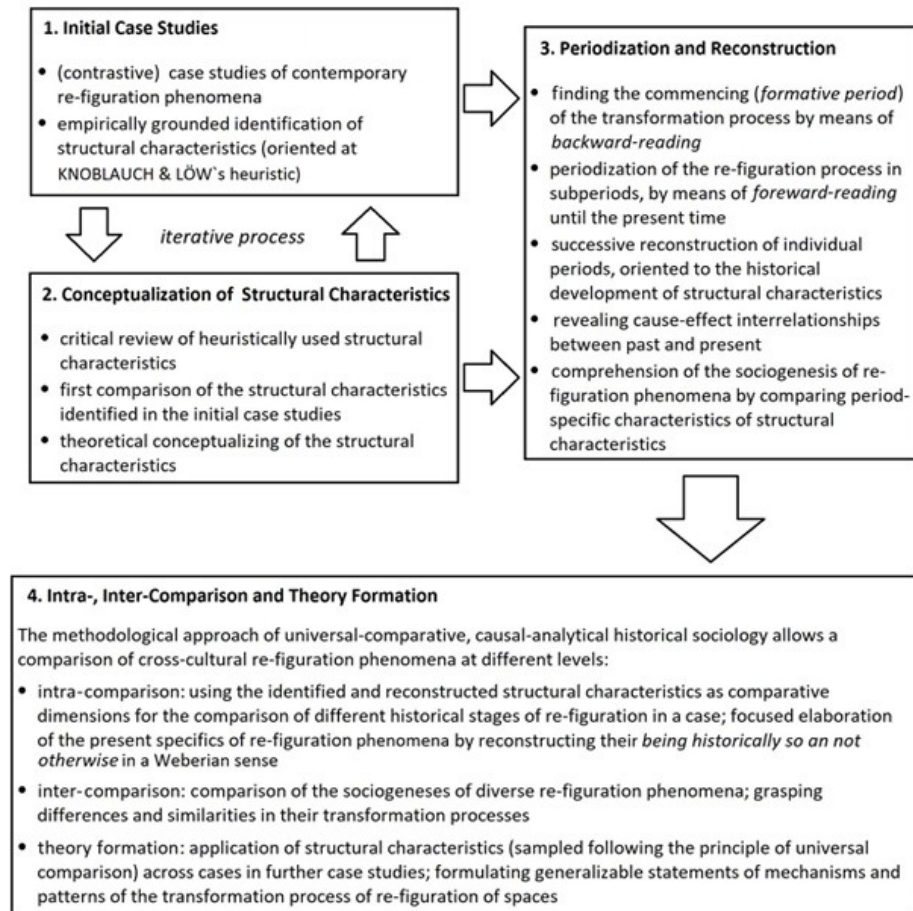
1. Initial Case Studies

- (contrastive) case studies of contemporary re-figuration phenomena
- empirically grounded identification of structural characteristics (oriented at KNOBLAUCH & LÖW`s heuristic)

iterative process

2. Conceptualization of Structural Characteristics

- critical review of heuristically used structural characteristics
- first comparison of the structural characteristics identified in the initial case studies
- theoretical conceptualizing of the structural characteristics

3. Periodization and Reconstruction

- finding the commencing (*formative period*) of the transformation process by means of *backward-reading*
- periodization of the re-figuration process in subperiods, by means of *foreward-reading* until the present time
- successive reconstruction of individual periods, oriented to the historical development of structural characteristics
- revealing cause-effect interrelationships between past and present
- comprehension of the sociogenesis of re-figuration phenomena by comparing period-specific characteristics of structural characteristics

4. Intra-, Inter-Comparison and Theory Formation

The methodological approach of universal-comparative, causal-analytical historical sociology allows a comparison of cross-cultural re-figuration phenomena at different levels:

- intra-comparison: using the identified and reconstructed structural characteristics as comparative dimensions for the comparison of different historical stages of re-figuration in a case; focused elaboration of the present specifics of re-figuration phenomena by reconstructing their *being historically so an not otherwise* in a Weberian sense
- inter-comparison: comparison of the sociogeneses of diverse re-figuration phenomena; grasping differences and similarities in their transformation processes
- theory formation: application of structural characteristics (sampled following the principle of universal comparison) across cases in further case studies; formulating generalizable statements of mechanisms and patterns of the transformation process of re-figuration of spaces